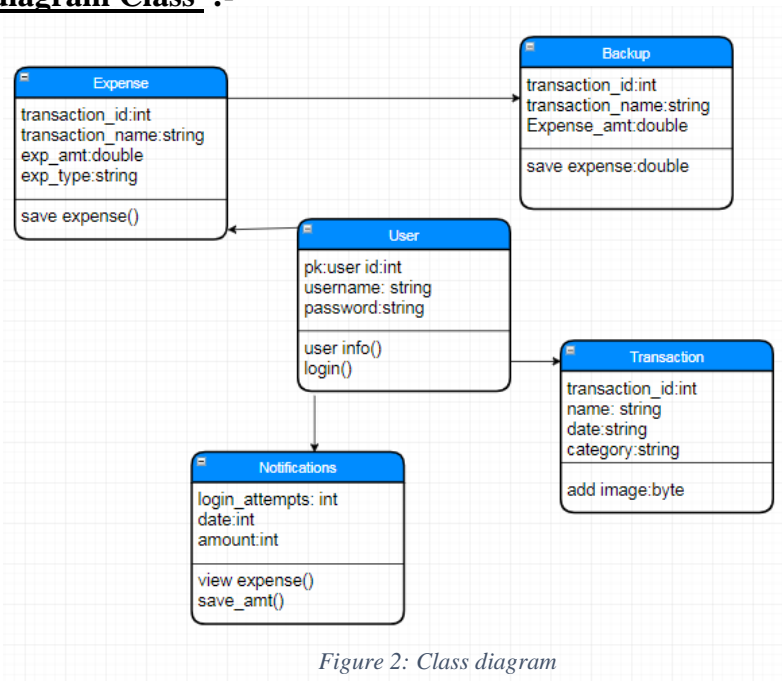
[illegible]iagram Class :-

Expense

transaction_id:int
transaction_name:string
exp_amt:double
exp_type:string

save expense()

Backup

transaction_id:int
transaction_name:string
Expense_amt:double

save expense:double

User

pk:user id:int
username: string
password:string

user info()
login()

Transaction

transaction_id:int
name: string
date:string
category:string

add image:byte

Notifications

login_attempts: int
date:int
amount:int

view expense()
save_amt()

Figure 2: Class diagram